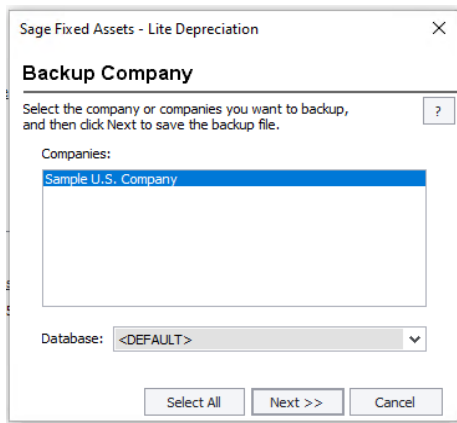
Sage Fixed Assets - Lite Depreciation

Backup Company

Select the company or companies you want to backup, and then click Next to save the backup file.

?

Companies:

Sample U.S. Company

Database: <DEFAULT>

Select All

Next >>

Cancel